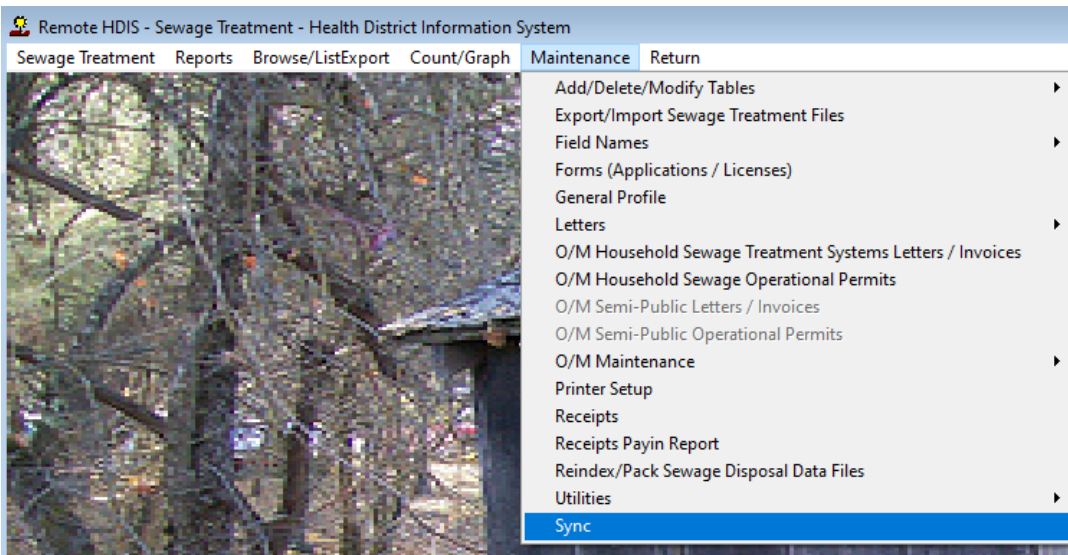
Remote HDIS - Sewage Treatment - Health District Information System

Sewage Treatment Reports Browse/ListExport Count/Graph Maintenance Return

Add/Delete/Modify Tables
Export/Import Sewage Treatment Files
Field Names
Forms (Applications / Licenses)
General Profile
Letters
O/M Household Sewage Treatment Systems Letters / Invoices
O/M Household Sewage Operational Permits
O/M Semi-Public Letters / Invoices
O/M Semi-Public Operational Permits
O/M Maintenance
Printer Setup
Receipts
Receipts Payin Report
Reindex/Pack Sewage Disposal Data Files
Utilities
Sync